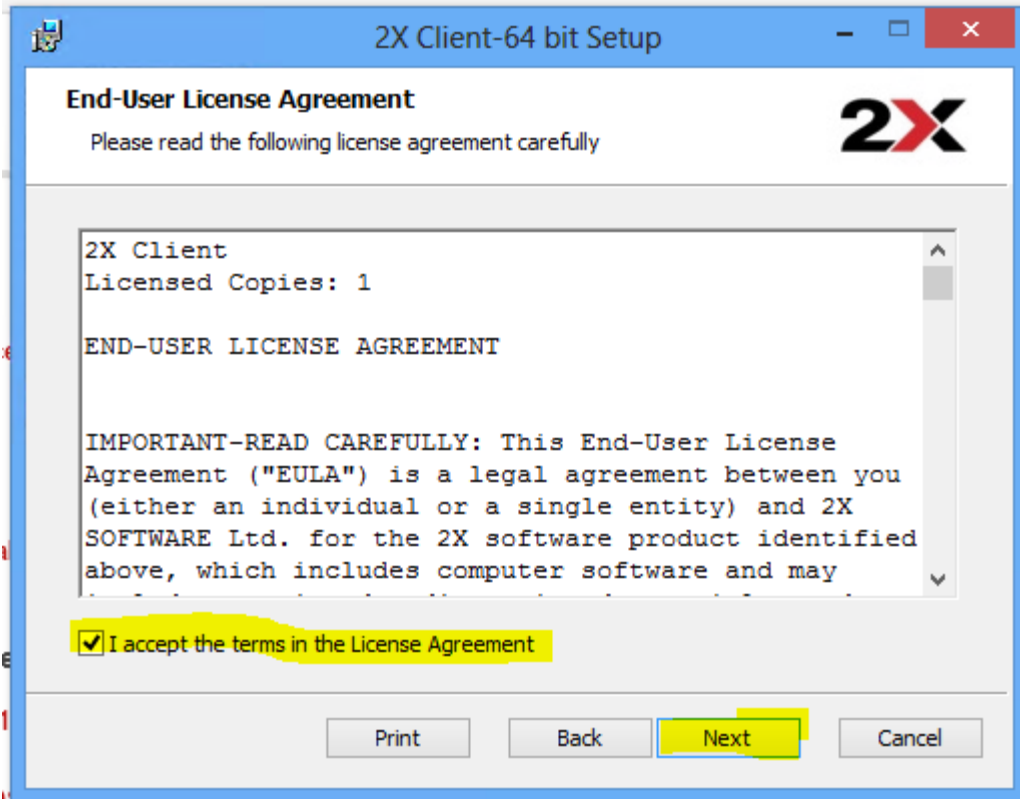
2X Client-64 bit Setup

End-User License Agreement

Please read the following license agreement carefully

2X

2X Client
Licensed Copies: 1

END-USER LICENSE AGREEMENT

IMPORTANT-READ CAREFULLY: This End-User License Agreement ("EULA") is a legal agreement between you (either an individual or a single entity) and 2X SOFTWARE Ltd. for the 2X software product identified above, which includes computer software and may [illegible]

I accept the terms in the License Agreement

Print

Back

Next

Cancel